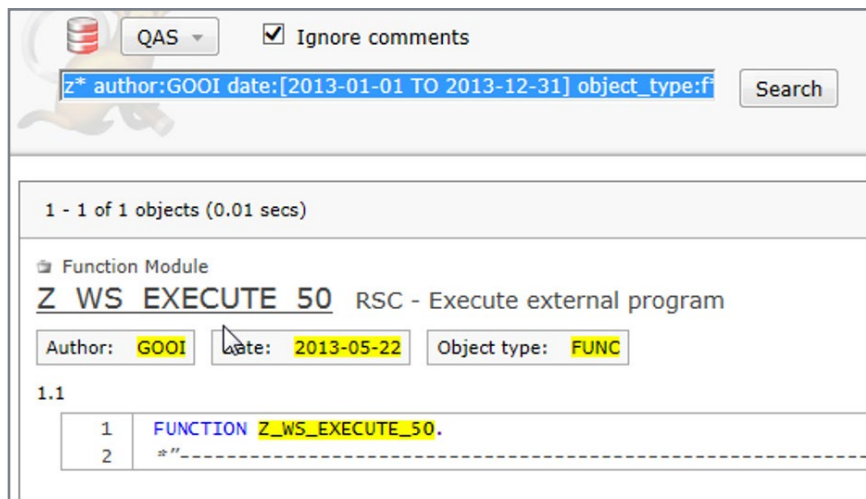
QAS ▾ ☑ Ignore comments

z* author:GOOI date:[2013-01-01 TO 2013-12-31] object_type:f

Search

1 - 1 of 1 objects (0.01 secs)

Function Module

Z_WS_EXECUTE_50 RSC - Execute external program

Author: GOOI

Date: 2013-05-22

Object type: FUNC

1.1

| | |
|---|---|
| 1 | FUNCTION Z_WS_EXECUTE_50. |
| 2 | *"------------------------------------------------------------ |